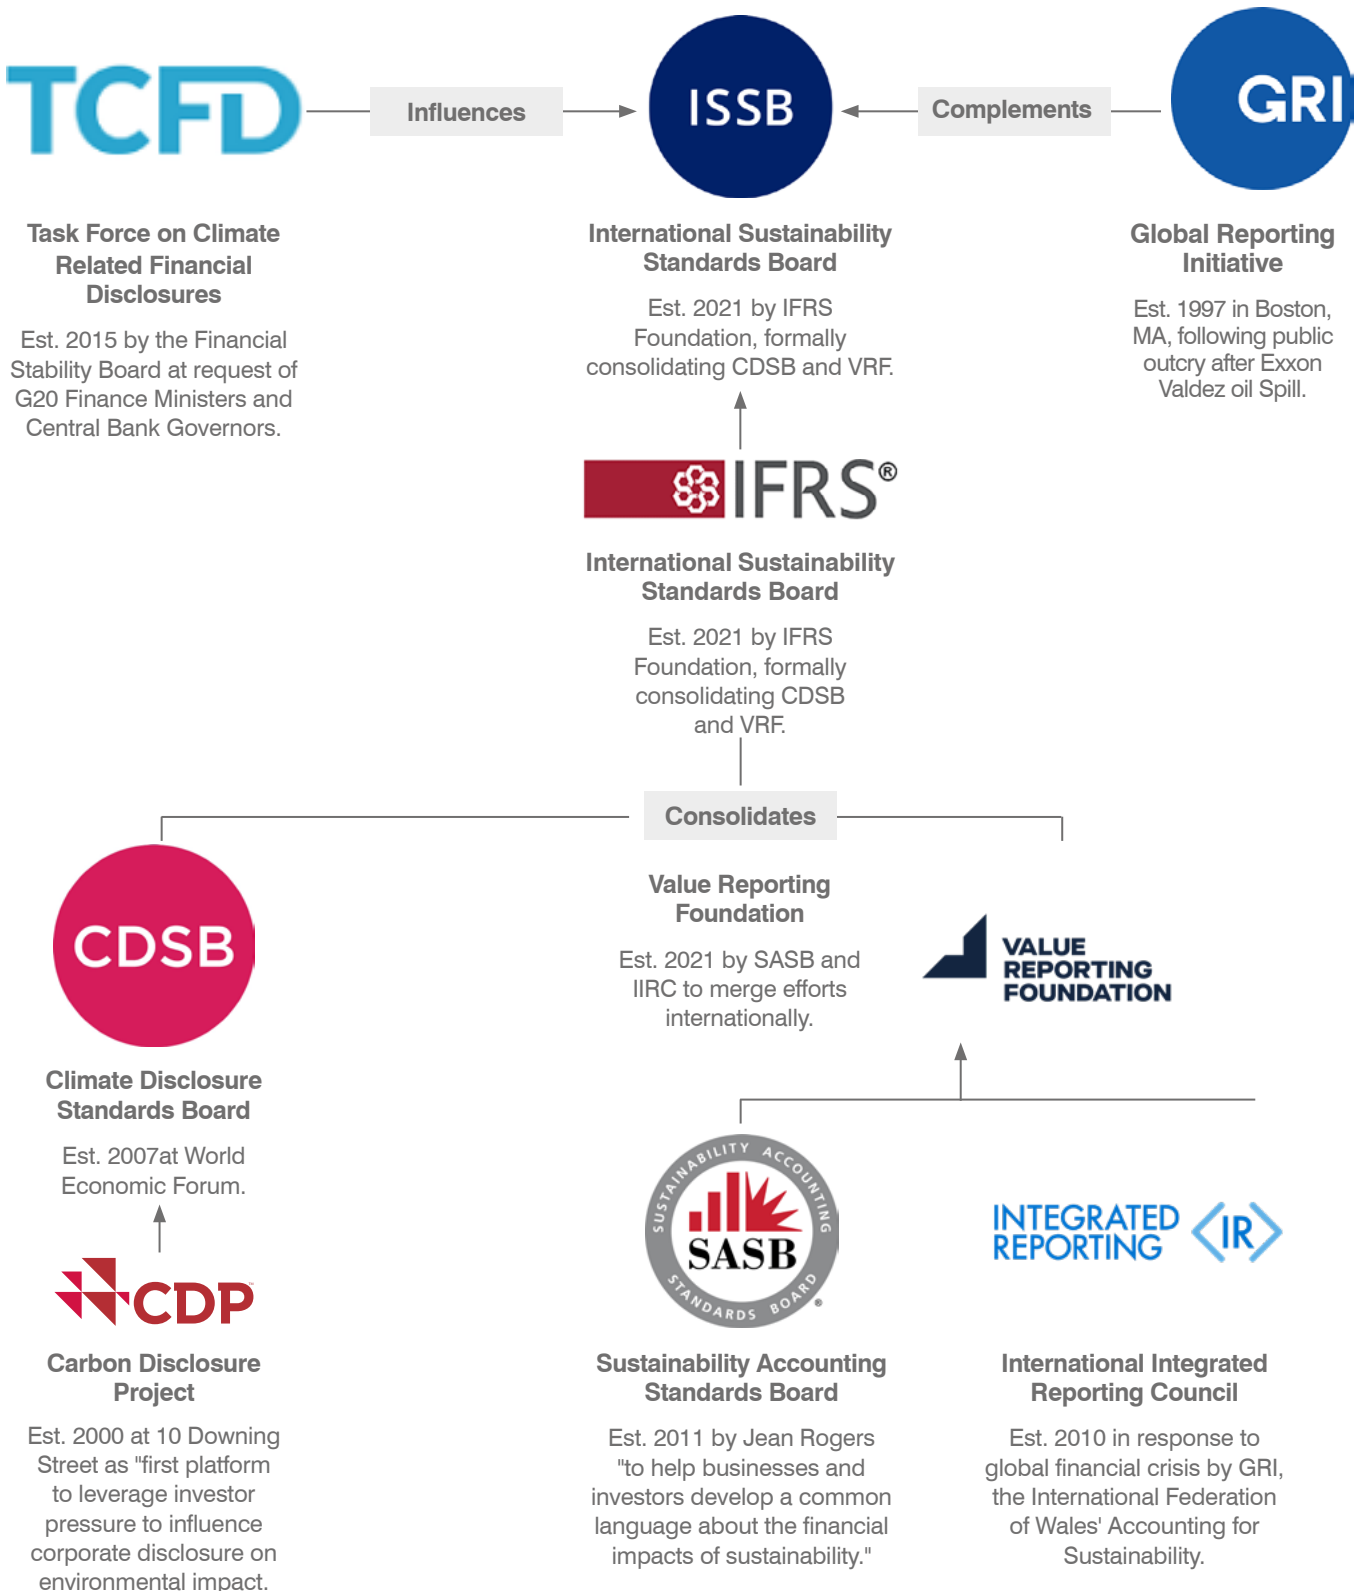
TCFD

Influences

ISSB

Complements

GRI

Task Force on Climate Related Financial Disclosures

Est. 2015 by the Financial Stability Board at request of G20 Finance Ministers and Central Bank Governors.

International Sustainability Standards Board

Est. 2021 by IFRS Foundation, formally consolidating CDSB and VRF.

Global Reporting Initiative

Est. 1997 in Boston, MA, following public outcry after Exxon Valdez oil Spill.

IFRS®

International Sustainability Standards Board

Est. 2021 by IFRS Foundation, formally consolidating CDSB and VRF.

Consolidates

CDSB

Value Reporting Foundation

Est. 2021 by SASB and IIRC to merge efforts internationally.

VALUE REPORTING FOUNDATION

Climate Disclosure Standards Board

Est. 2007at World Economic Forum.

CDP

Carbon Disclosure Project

Est. 2000 at 10 Downing Street as "first platform to leverage investor pressure to influence corporate disclosure on environmental impact.

SUSTAINABILITY ACCOUNTING STANDARDS BOARD SASB

INTEGRATED REPORTING <IR>

Sustainability Accounting Standards Board

Est. 2011 by Jean Rogers "to help businesses and investors develop a common language about the financial impacts of sustainability."

International Integrated Reporting Council

Est. 2010 in response to global financial crisis by GRI, the International Federation of Wales' Accounting for Sustainability.